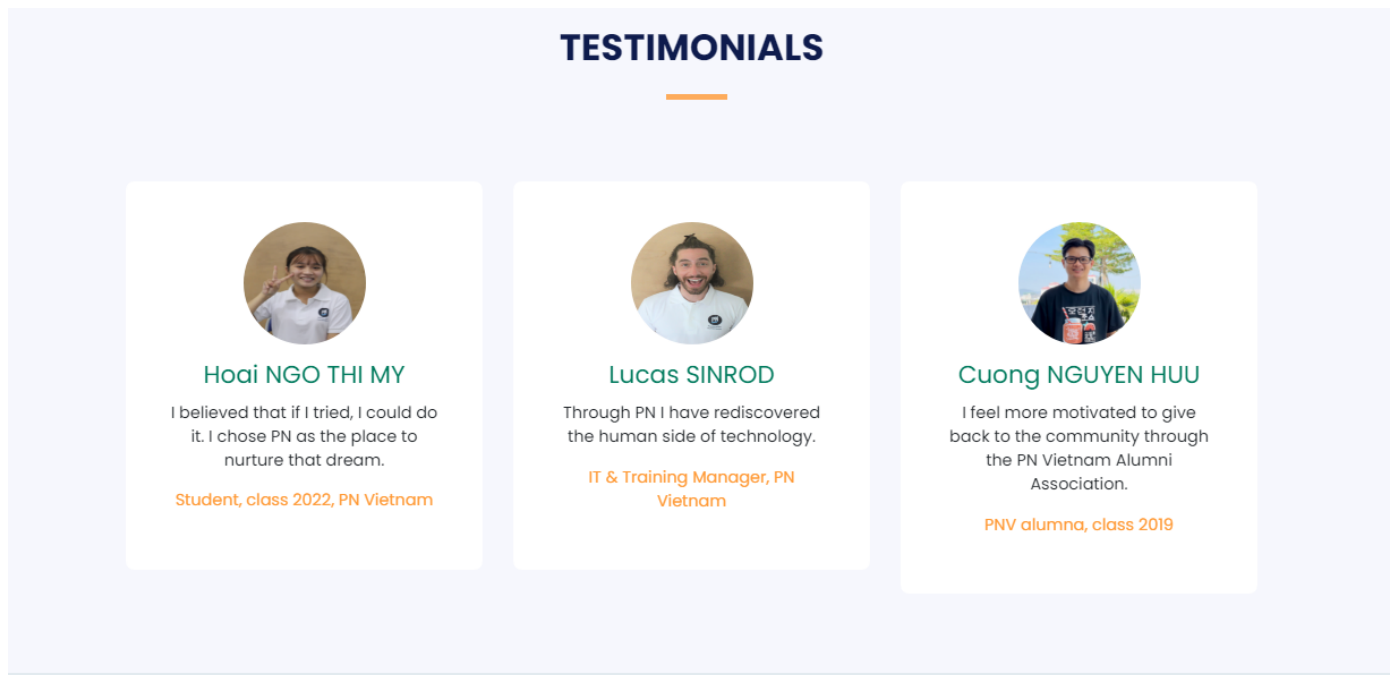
TESTIMONIALS

Hoai NGO THI MY

I believed that if I tried, I could do it. I chose PN as the place to nurture that dream.

Student, class 2022, PN Vietnam

Lucas SINROD

Through PN I have rediscovered the human side of technology.

IT & Training Manager, PN Vietnam

Cuong NGUYEN HUU

I feel more motivated to give back to the community through the PN Vietnam Alumni Association.

PNV alumna, class 2019